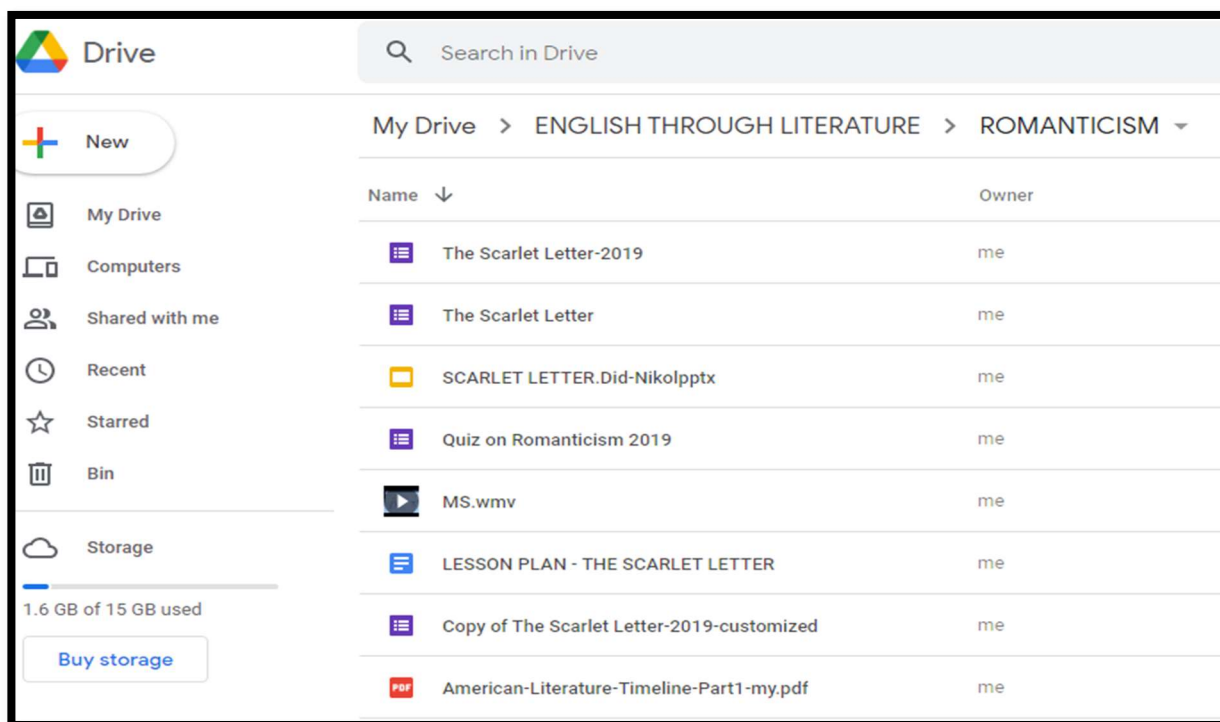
Drive

Search in Drive

New

My Drive

Computers

Shared with me

Recent

Starred

Bin

Storage

1.6 GB of 15 GB used

Buy storage

My Drive > ENGLISH THROUGH LITERATURE > ROMANTICISM

| Name | Owner |
|---|---|
| The Scarlet Letter-2019 | me |
| The Scarlet Letter | me |
| SCARLET LETTER.Did-Nikolpptx | me |
| Quiz on Romanticism 2019 | me |
| MS.wmv | me |
| LESSON PLAN - THE SCARLET LETTER | me |
| Copy of The Scarlet Letter-2019-customized | me |
| PDF American-Literature-Timeline-Part1-my.pdf | me |